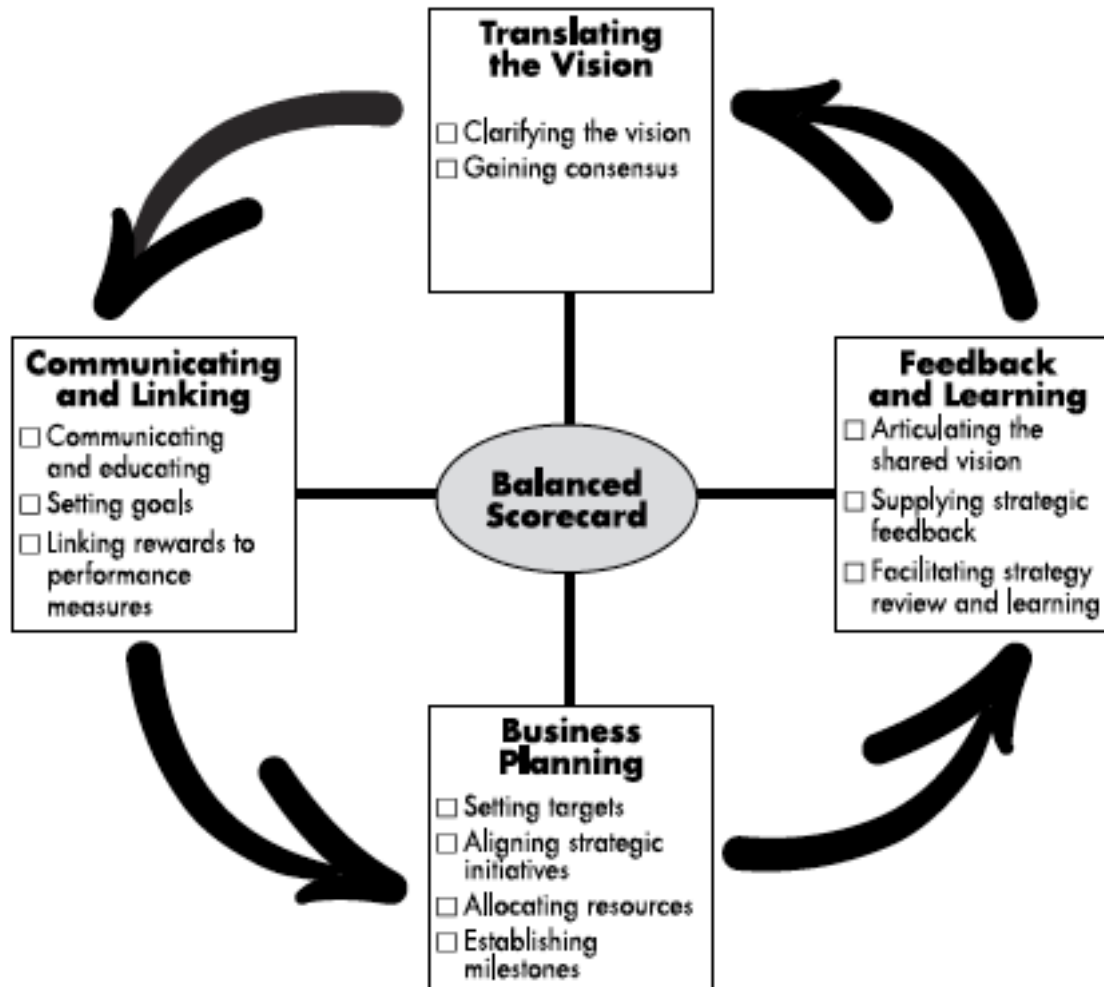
Translating the Vision

☐ Clarifying the vision
☐ Gaining consensus

Communicating and Linking

☐ Communicating and educating
☐ Setting goals
☐ Linking rewards to performance measures

Balanced Scorecard

Feedback and Learning

☐ Articulating the shared vision
☐ Supplying strategic feedback
☐ Facilitating strategy review and learning

Business Planning

☐ Setting targets
☐ Aligning strategic initiatives
☐ Allocating resources
☐ Establishing milestones